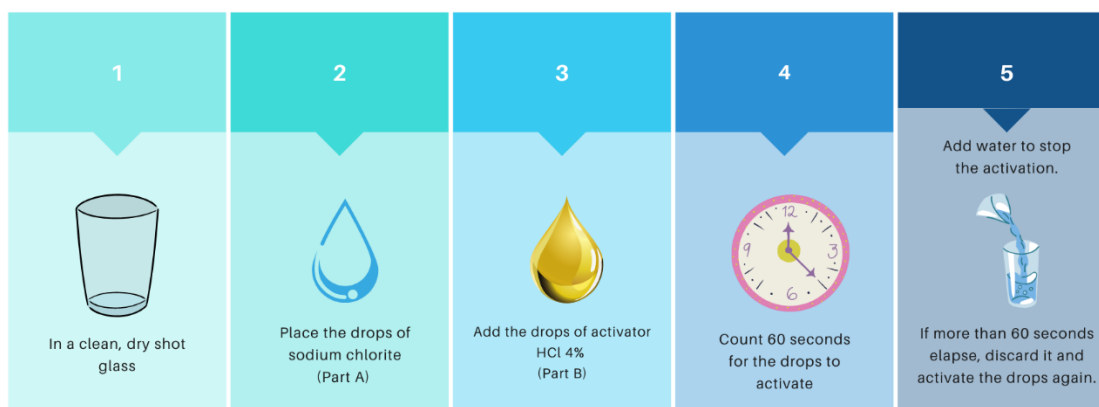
1

In a clean, dry shot glass

2

Place the drops of sodium chlorite (Part A)

3

Add the drops of activator HCl 4% (Part B)

4

12 3 6 9

Count 60 seconds for the drops to activate

5

Add water to stop the activation.

If more than 60 seconds elapse, discard it and activate the drops again.